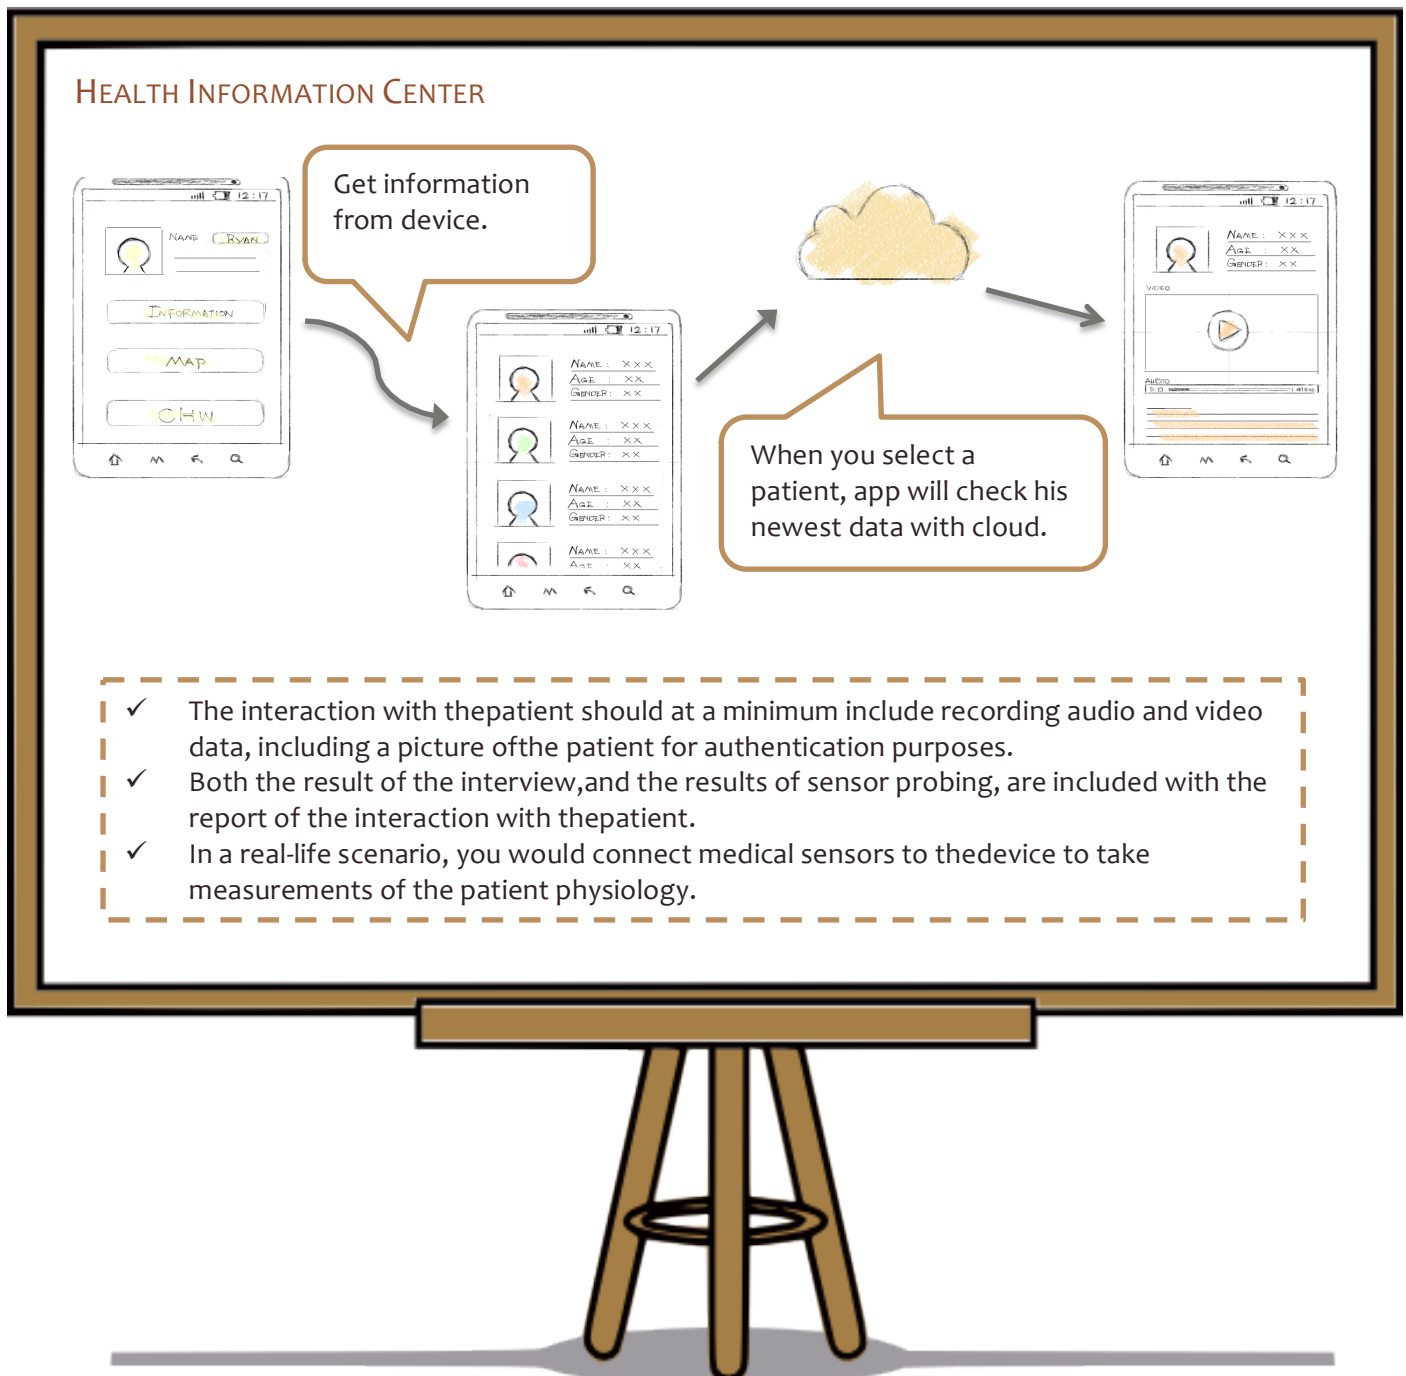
HEALTH INFORMATION CENTER

12:17

NAME RYAN

INFORMATION

MAP

CHW

Get information from device.

12:17

NAME : XXX
AGE : XX
GENDER : XX

NAME : XXX
AGE : XX
GENDER : XX

NAME : XXX
AGE : XX
GENDER : XX

NAME : XXX
AGE : XX

When you select a patient, app will check his newest data with cloud.

12:17

NAME : XXX
AGE : XX
GENDER : XX

VIDEO

AUDIO

✓ The interaction with thepatient should at a minimum include recording audio and video data, including a picture ofthe patient for authentication purposes.
✓ Both the result of the interview,and the results of sensor probing, are included with the report of the interaction with thepatient.
✓ In a real-life scenario, you would connect medical sensors to thedevice to take measurements of the patient physiology.